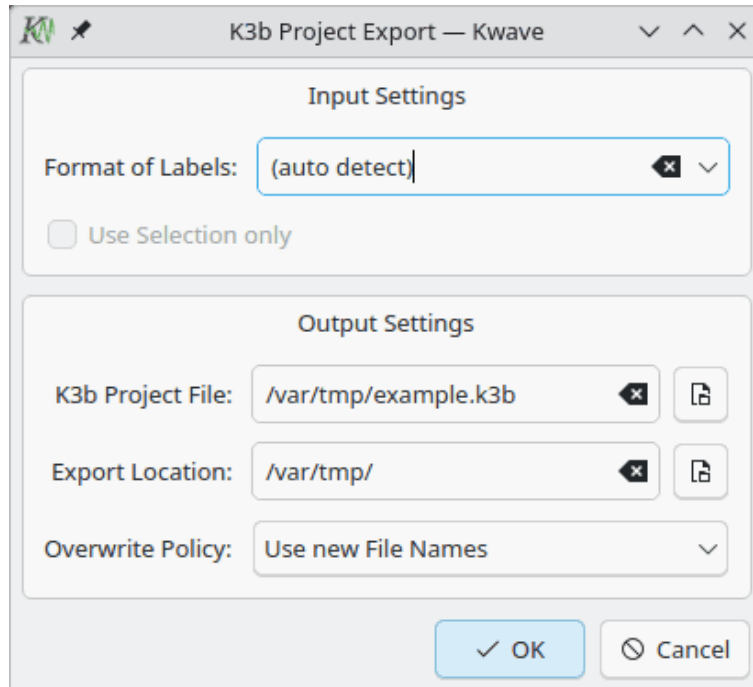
K3b Project Export — Kwave

Input Settings

Format of Labels: (auto detect)

Use Selection only

Output Settings

K3b Project File: /var/tmp/example.k3b

Export Location: /var/tmp/

Overwrite Policy: Use new File Names

OK

Cancel